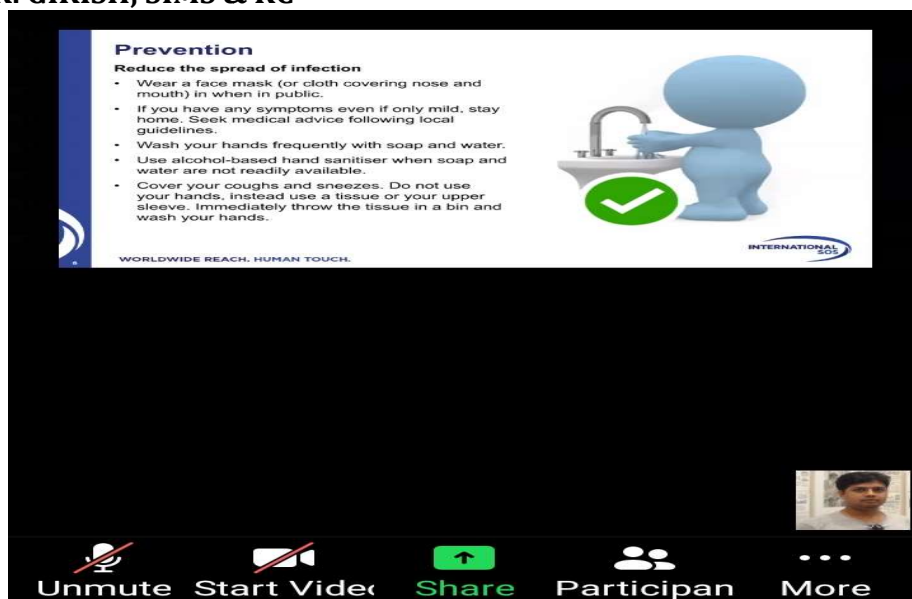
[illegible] GIRISH, SIMS & RC

Prevention

Reduce the spread of infection

- Wear a face mask (or cloth covering nose and mouth) in when in public.
- If you have any symptoms even if only mild, stay home. Seek medical advice following local guidelines.
- Wash your hands frequently with soap and water.
- Use alcohol-based hand sanitiser when soap and water are not readily available.
- Cover your coughs and sneezes. Do not use your hands, instead use a tissue or your upper sleeve. Immediately throw the tissue in a bin and wash your hands.

WORLDWIDE REACH. HUMAN TOUCH.

INTERNATIONAL SOS

Unmute Start Videi Share Participan More